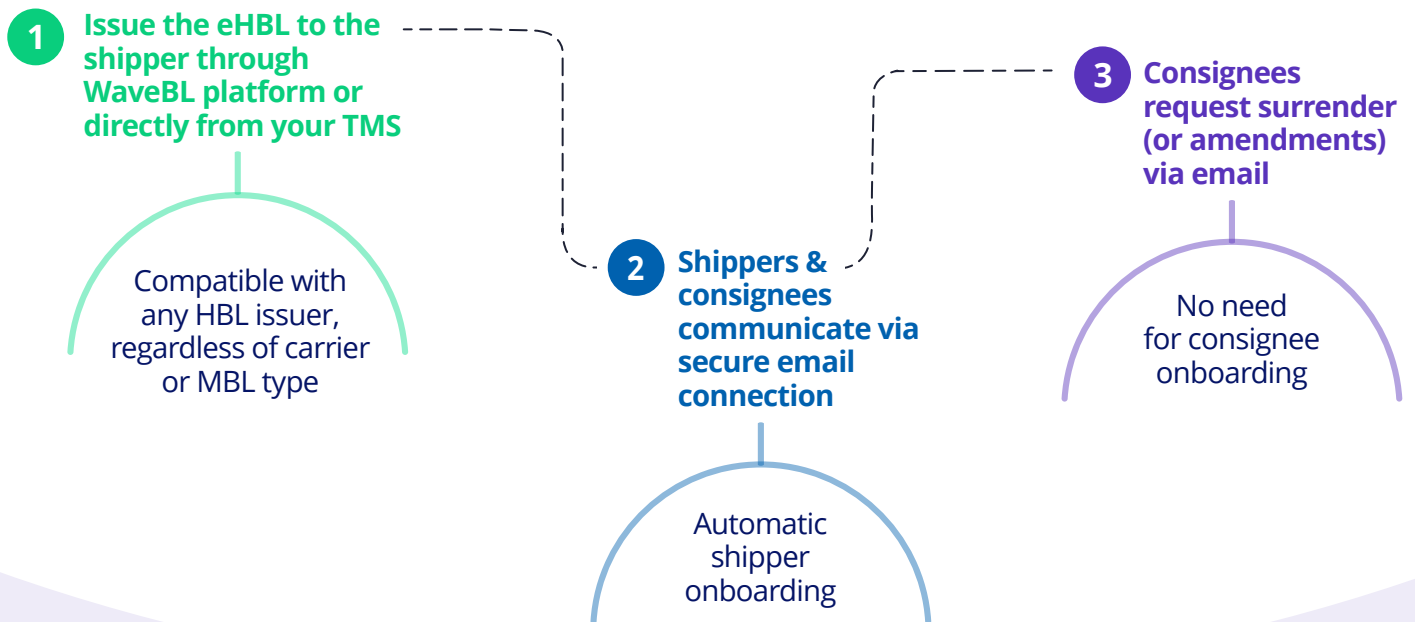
1 Issue the eHBL to the shipper through WaveBL platform or directly from your TMS

Compatible with any HBL issuer, regardless of carrier or MBL type

2 Shippers & consignees communicate via secure email connection

Automatic shipper onboarding

3 Consignees request surrender (or amendments) via email

No need for consignee onboarding